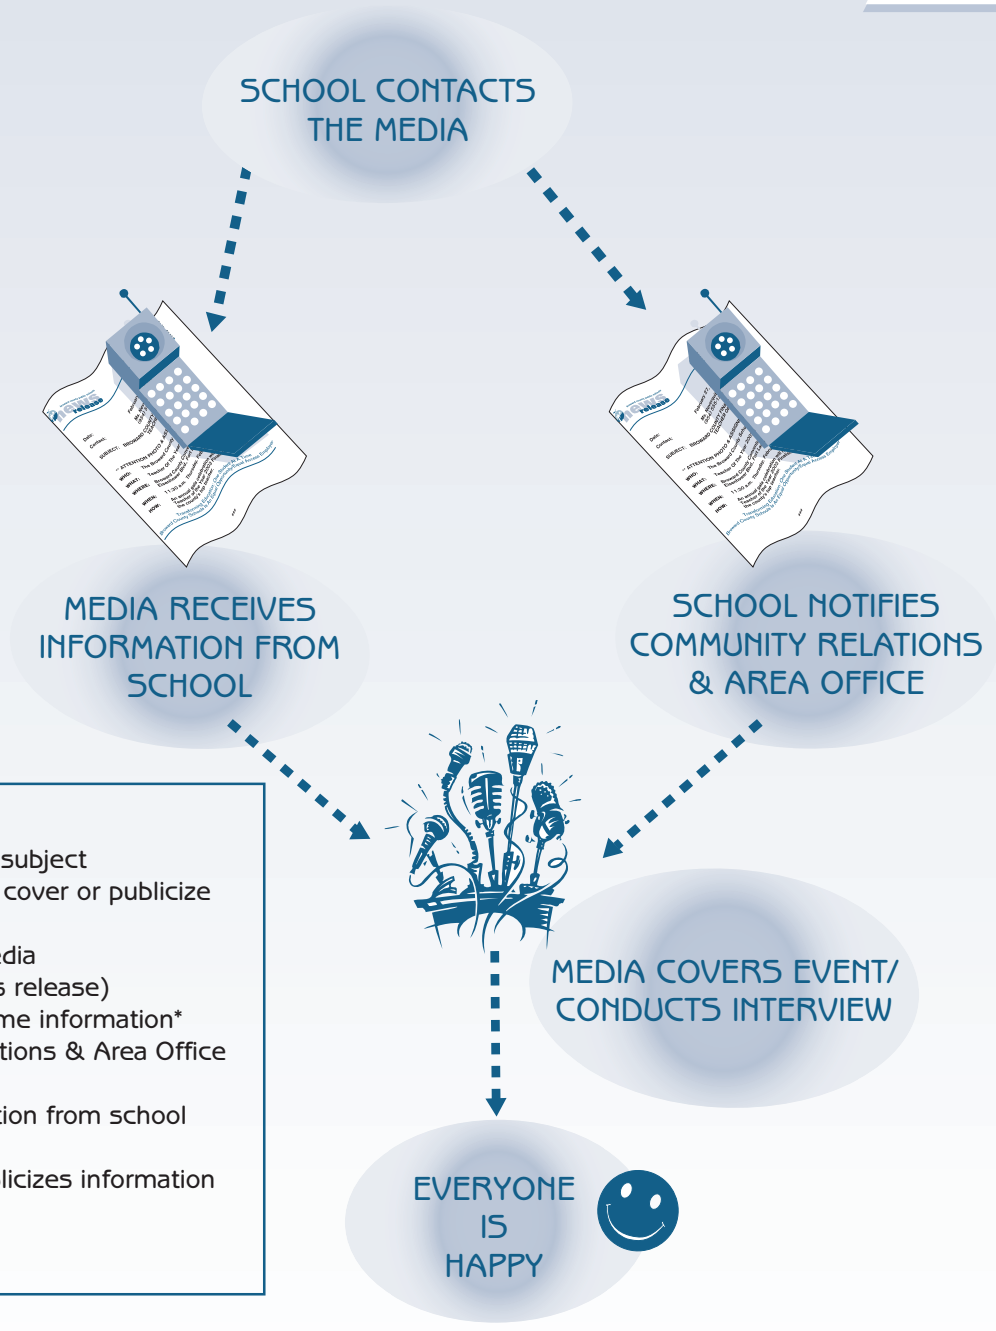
SCHOOL CONTACTS THE MEDIA

MEDIA RECEIVES INFORMATION FROM SCHOOL

SCHOOL NOTIFIES COMMUNITY RELATIONS & AREA OFFICE

subject
cover or publicize

edia
s release)
me information*
tions & Area Office

tion from school

licizes information

MEDIA COVERS EVENT/ CONDUCTS INTERVIEW

EVERYONE IS HAPPY